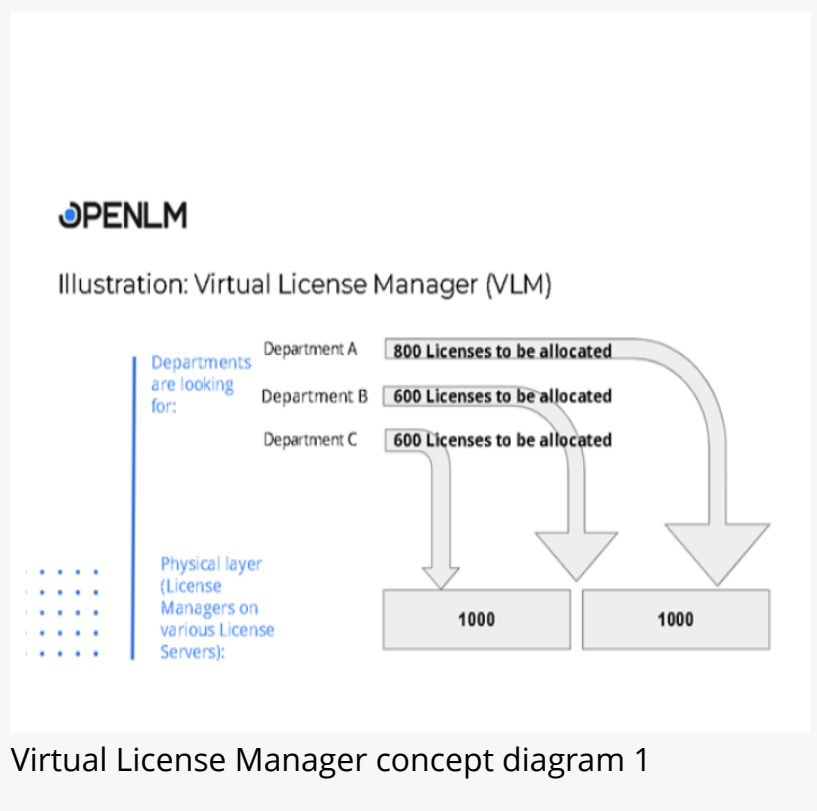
OPENLM

Illustration: Virtual License Manager (VLM)

Departments are looking for:

Department A 800 Licenses to be allocated

Department B 600 Licenses to be allocated

Department C 600 Licenses to be allocated

Physical layer (License Managers on various License Servers):

1000

1000

Virtual License Manager concept diagram 1